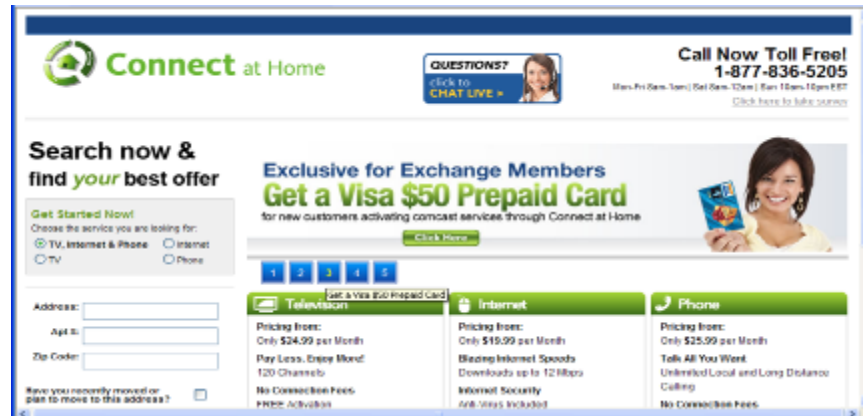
Connect at Home

QUESTIONS? click to CHAT LIVE »

Call Now Toll Free!
1-877-836-5205
Mon-Fri 8am-1am | Sat 8am-12am | Sun 10am-10pm EST
Click here to take survey

Search now & find your best offer

Get Started Now!
Choose the service you are looking for:
TV, Internet & Phone
Internet
TV
Phone

Address:
Apt #:
Zip Code:
Have you recently moved or plan to move to this address?

Exclusive for Exchange Members
Get a Visa $50 Prepaid Card
for new customers activating comcast services through Connect at Home
Click Here

1 2 3 4 5
Get a Visa $50 Prepaid Card

Television
Pricing from:
Only $24.99 per Month
Pay Less. Enjoy More!
120 Channels
No Connection Fees
FREE Activation

Internet
Pricing from:
Only $19.99 per Month
Blazing Internet Speeds
Downloads up to 12 Mbps
Internet Security
Anti-Virus Included

Phone
Pricing from:
Only $25.99 per Month
Talk All You Want.
Unlimited Local and Long Distance Calling
No Connection Fees